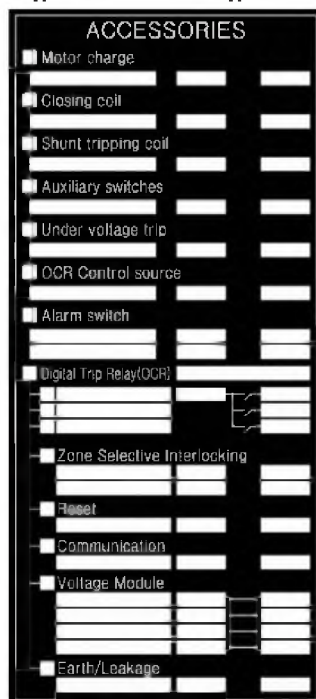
ACCESSORIES

Motor charge

Closing coil

Shunt tripping coil

Auxiliary switches

Under voltage trip

OCR Control source

Alarm switch

Digital Trip Relay(OCR)

Zone Selective Interlocking

Reset

Communication

Voltage Module

Earth/Leakage